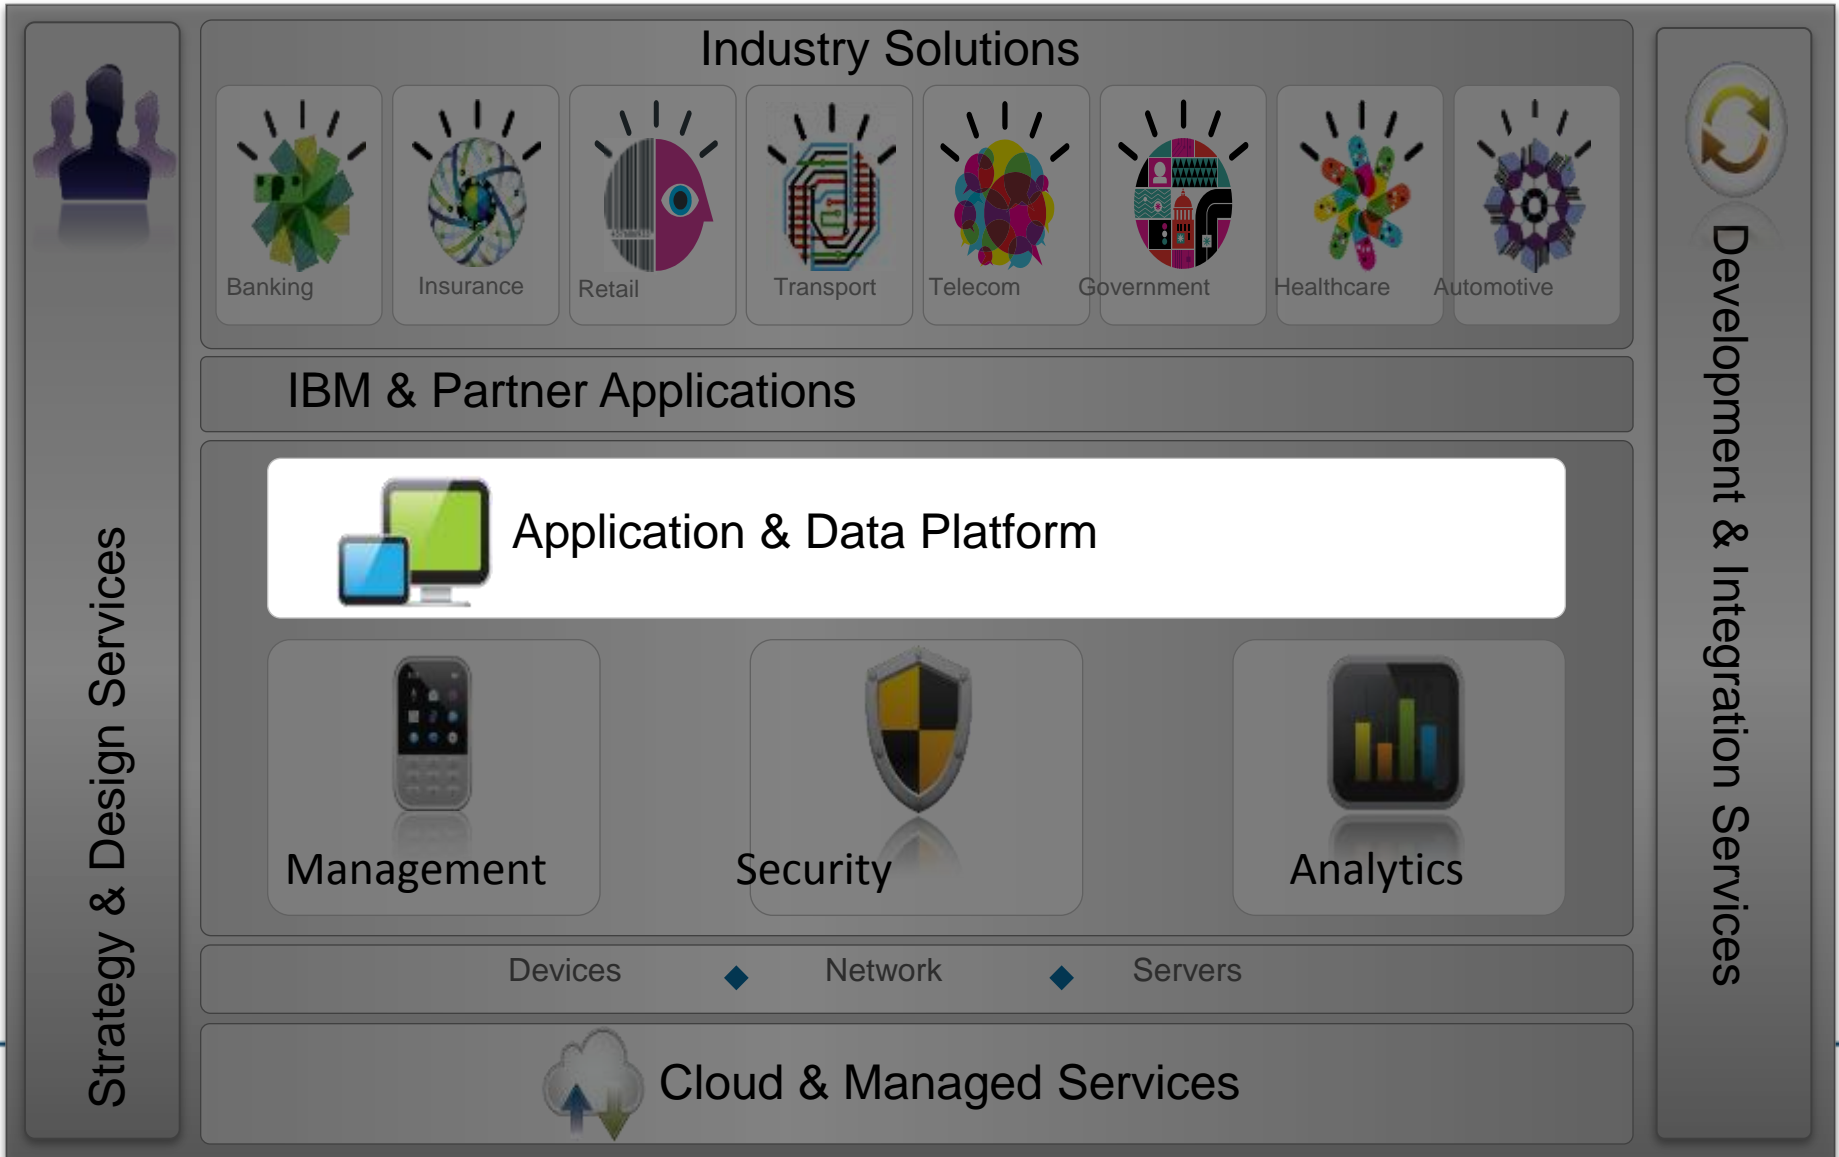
Strategy & Design Services

Industry Solutions

Banking

Insurance

Retail

Transport

Telecom

Government

Healthcare

Automotive

IBM & Partner Applications

Application & Data Platform

Management

Security

Analytics

Devices ◆ Network ◆ Servers

Cloud & Managed Services

Development & Integration Services